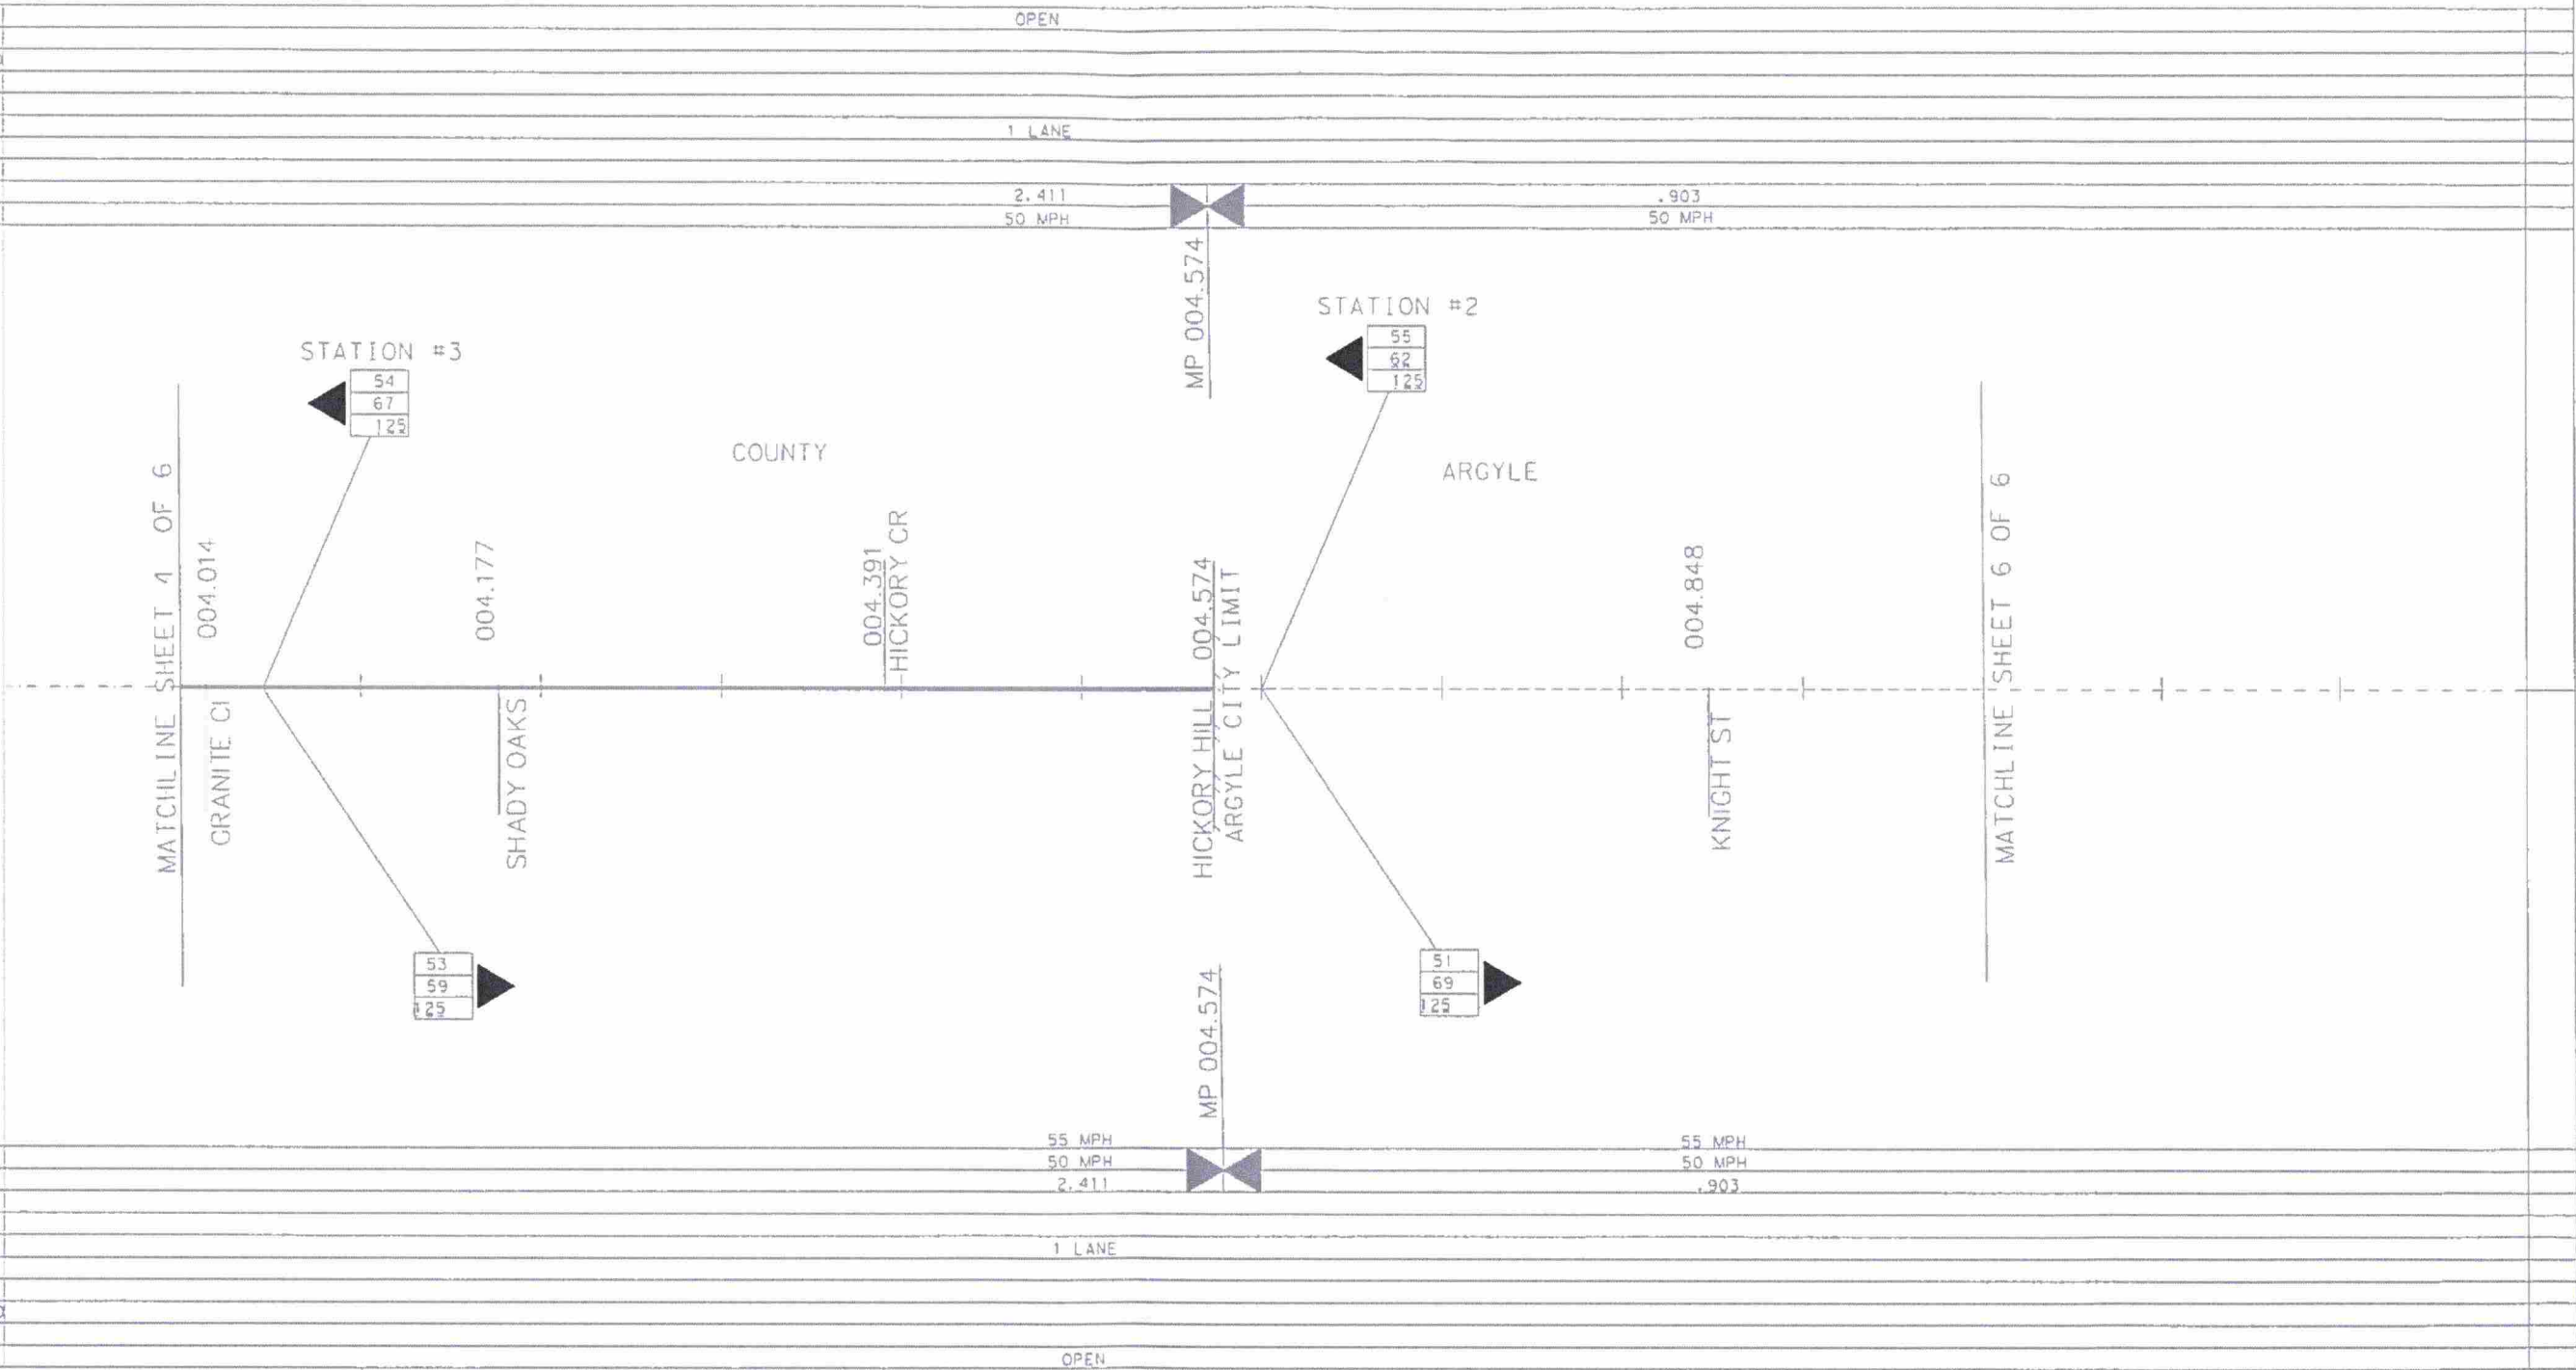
OPEN

1 LANE

2.411
50 MPH

.903
50 MPH

MP 004.574

STATION #2

| 55 |
|---|
| 62 |
| 125 |

STATION #3

| 54 |
|---|
| 67 |
| 125 |

COUNTY

ARGYLE

MATCHLINE SHEET 4 OF 6

004.014
GRANITE CI

004.177
SHADY OAKS

004.391
HICKORY CR

004.574
HICKORY HILL
ARGYLE CITY LIMIT

004.848
KNIGHT ST

MATCHLINE SHEET 6 OF 6

| 53 |
|---|
| 59 |
| 125 |

| 51 |
|---|
| 69 |
| 125 |

MP 004.574

55 MPH
50 MPH
2.411

55 MPH
50 MPH
.903

1 LANE

OPEN